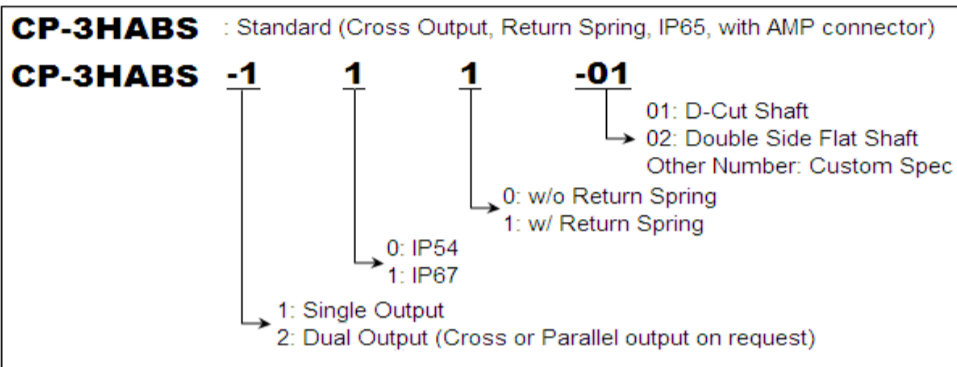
CP-3HABS : Standard (Cross Output, Return Spring, IP65, with AMP connector)

CP-3HABS -1 1 1 -01

01: D-Cut Shaft
02: Double Side Flat Shaft
Other Number: Custom Spec

0: w/o Return Spring
1: w/ Return Spring

0: IP54
1: IP67

1: Single Output
2: Dual Output (Cross or Parallel output on request)